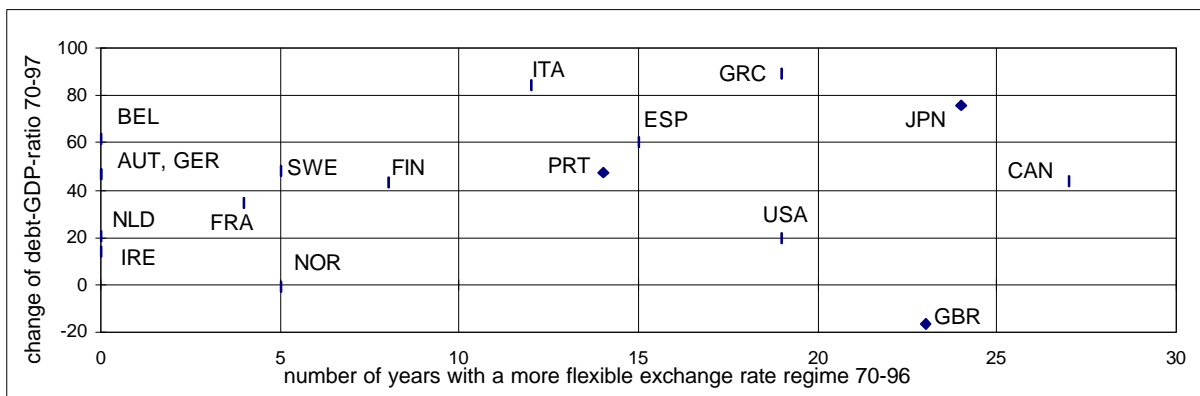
100
80
60
40
20
0
-20

change of debt-GDP-ratio 70-97

0 5 10 15 20 25 30

number of years with a more flexible exchange rate regime 70-96

ITA
GRC
BEL
JPN
ESP
AUT, GER
SWE
FIN
PRT
CAN
FRA
NLD
USA
IRE
NOR
GBR